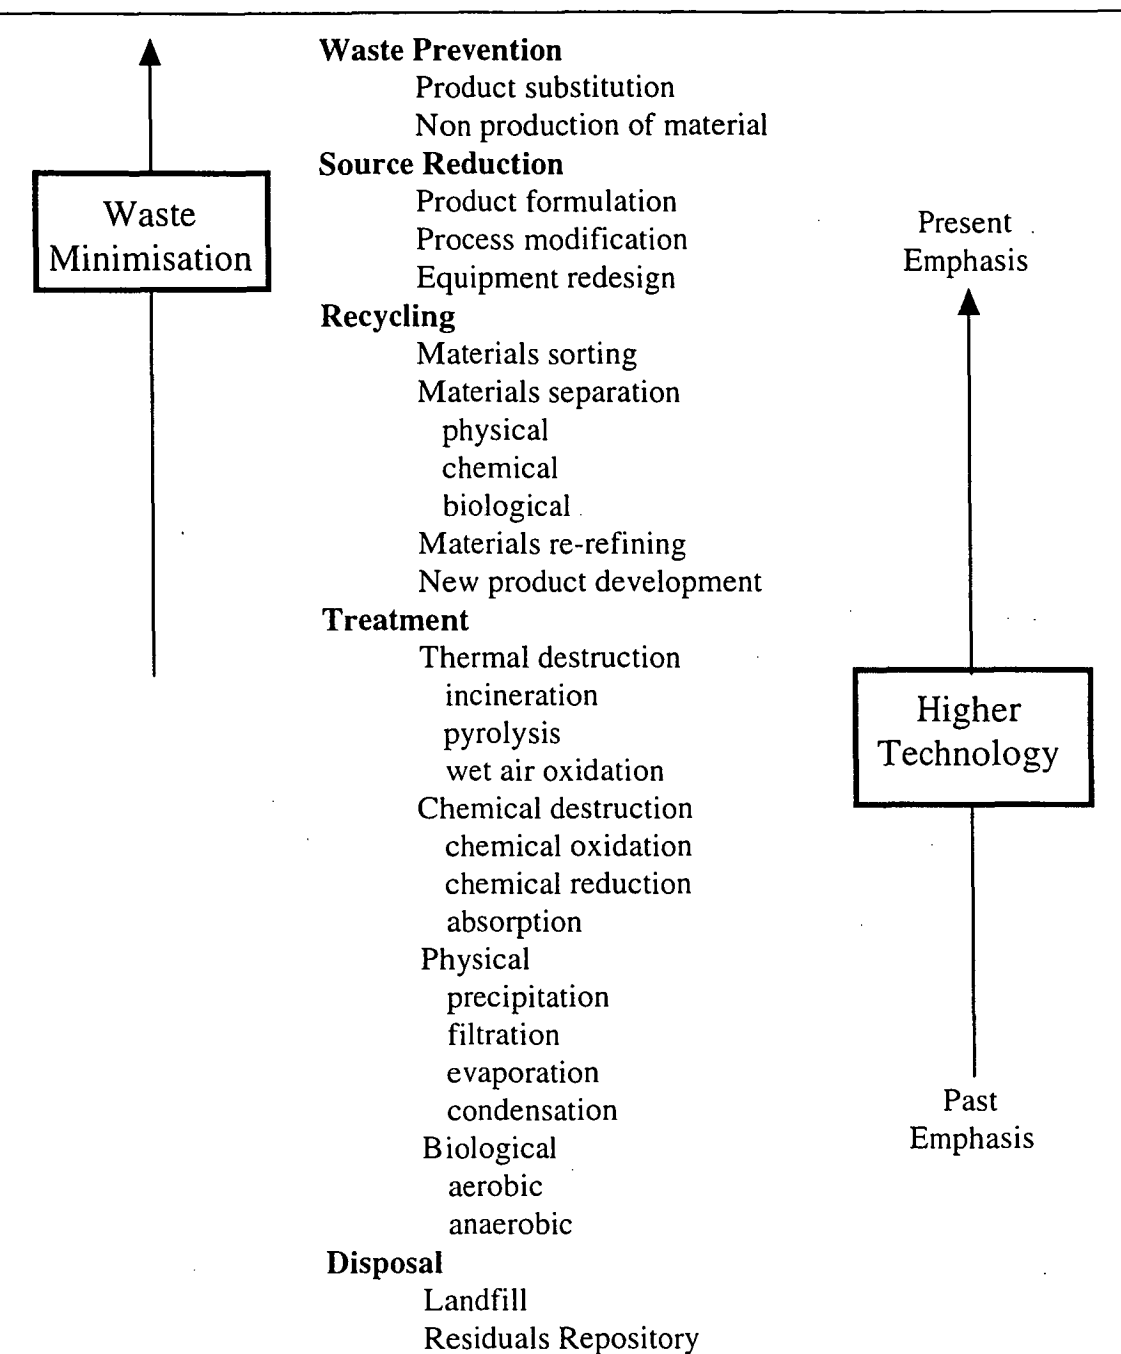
Waste Minimisation

Waste Prevention
Product substitution
Non production of material
Source Reduction
Product formulation
Process modification
Equipment redesign
Recycling
Materials sorting
Materials separation
physical
chemical
biological
Materials re-refining
New product development
Treatment
Thermal destruction
incineration
pyrolysis
wet air oxidation
Chemical destruction
chemical oxidation
chemical reduction
absorption
Physical
precipitation
filtration
evaporation
condensation
Biological
aerobic
anaerobic
Disposal
Landfill
Residuals Repository

Present Emphasis

Higher Technology

Past Emphasis